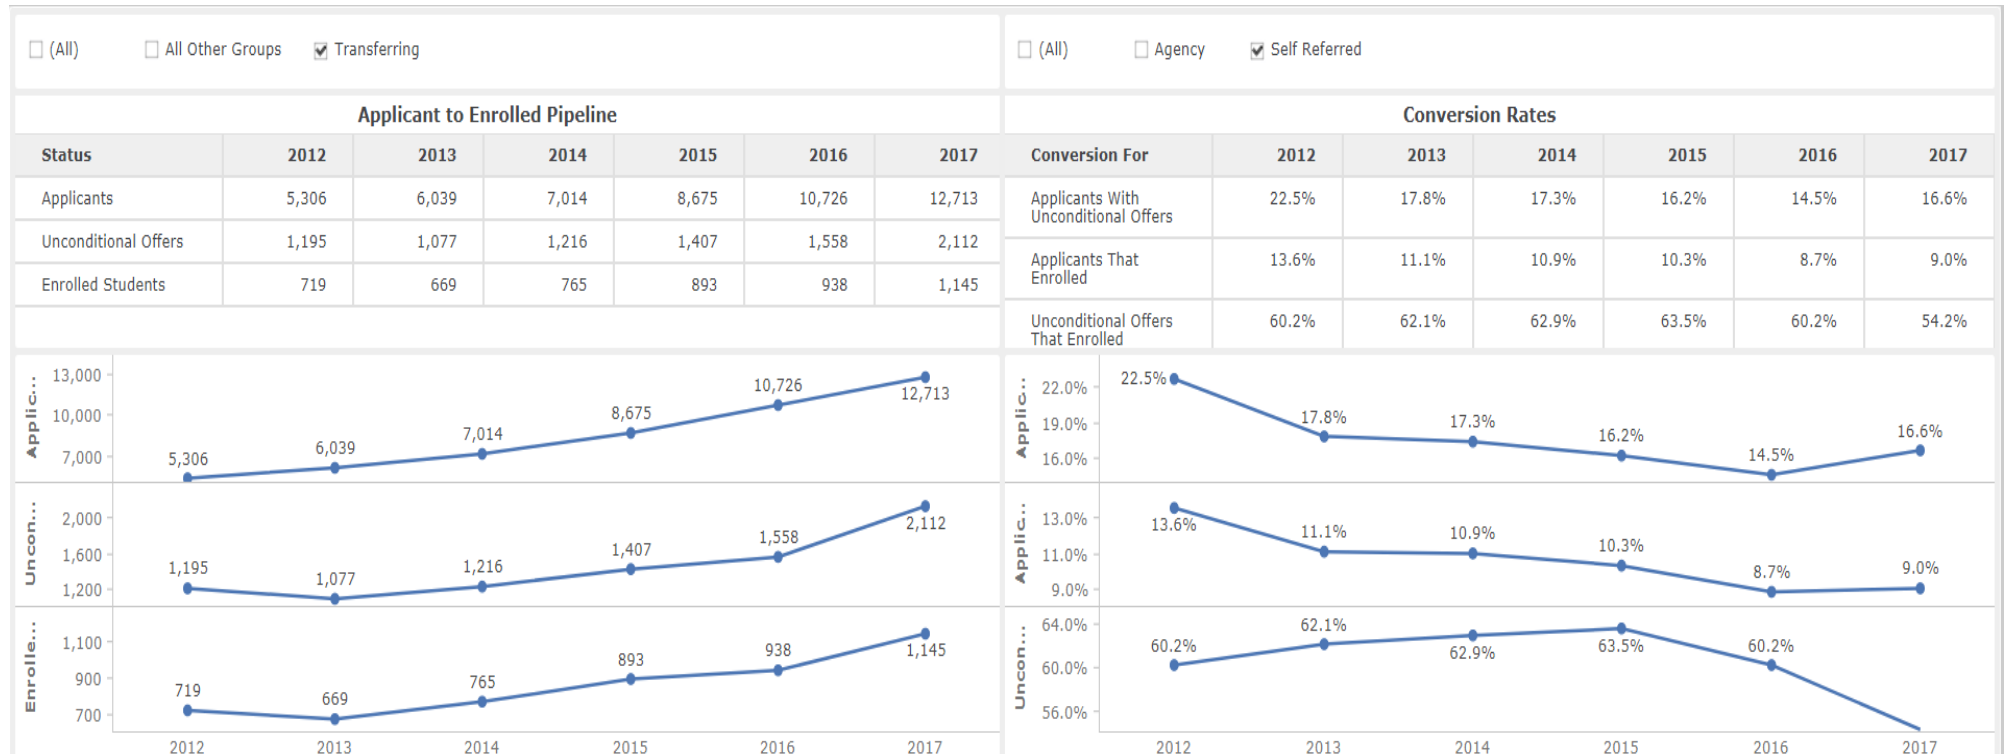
(All) All Other Groups Transferring

(All) Agency Self Referred

Applicant to Enrolled Pipeline

| Status | 2012 | 2013 | 2014 | 2015 | 2016 | 2017 |
|---|---|---|---|---|---|---|
| Applicants | 5,306 | 6,039 | 7,014 | 8,675 | 10,726 | 12,713 |
| Unconditional Offers | 1,195 | 1,077 | 1,216 | 1,407 | 1,558 | 2,112 |
| Enrolled Students | 719 | 669 | 765 | 893 | 938 | 1,145 |

Conversion Rates

| Conversion For | 2012 | 2013 | 2014 | 2015 | 2016 | 2017 |
|---|---|---|---|---|---|---|
| Applicants With Unconditional Offers | 22.5% | 17.8% | 17.3% | 16.2% | 14.5% | 16.6% |
| Applicants That Enrolled | 13.6% | 11.1% | 10.9% | 10.3% | 8.7% | 9.0% |
| Unconditional Offers That Enrolled | 60.2% | 62.1% | 62.9% | 63.5% | 60.2% | 54.2% |

Applic... 13,000 10,000 7,000 5,306 6,039 7,014 8,675 10,726 12,713

Uncon... 2,000 1,600 1,200 1,195 1,077 1,216 1,407 1,558 2,112

Enrolle... 1,100 900 700 719 669 765 893 938 1,145

2012 2013 2014 2015 2016 2017

Applic... 22.0% 19.0% 16.0% 22.5% 17.8% 17.3% 16.2% 14.5% 16.6%

Applic... 13.0% 11.0% 9.0% 13.6% 11.1% 10.9% 10.3% 8.7% 9.0%

Uncon... 64.0% 60.0% 56.0% 60.2% 62.1% 62.9% 63.5% 60.2%

2012 2013 2014 2015 2016 2017